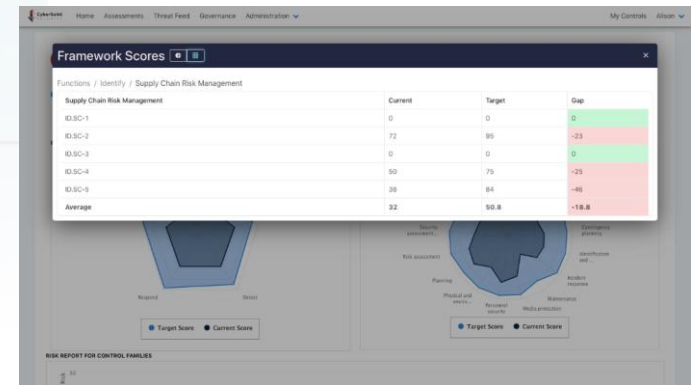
CyberSaint Home Assessments Threat Feed Governance Administration My Controls Alison

Framework Scores

Functions / Identify / Supply Chain Risk Management

| Supply Chain Risk Management | Current | Target | Gap |
|---|---|---|---|
| ID.SC-1 | 0 | 0 | 0 |
| ID.SC-2 | 72 | 95 | -23 |
| ID.SC-3 | 0 | 0 | 0 |
| ID.SC-4 | 50 | 75 | -25 |
| ID.SC-5 | 38 | 84 | -46 |
| Average | 32 | 50.8 | -18.8 |

Respond Detect

Target Score Current Score

Security assessment Contingency planning Risk assessment Identification and... Planning Incident response Physical and enviro... Personnel security Maintenance Media protection

Target Score Current Score

RISK REPORT FOR CONTROL FAMILIES